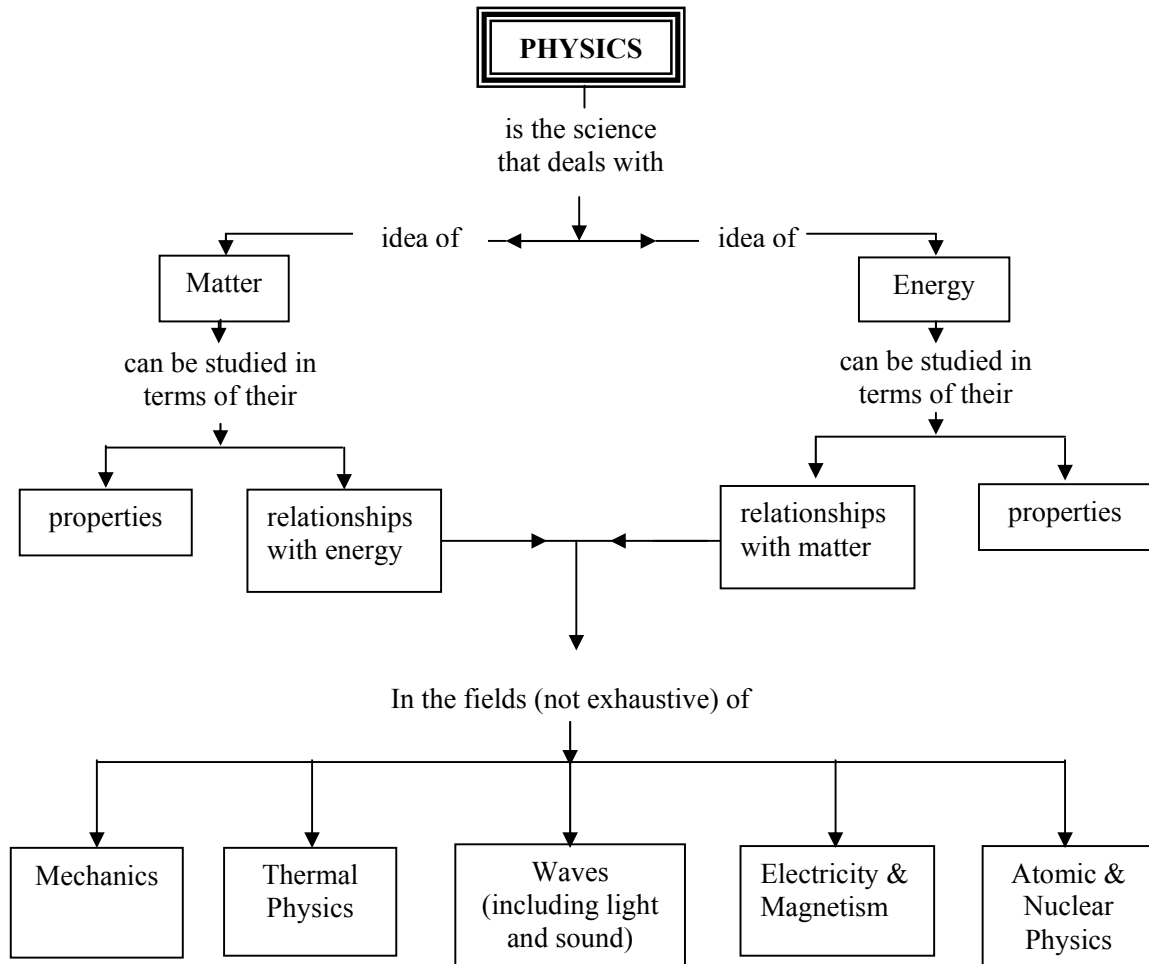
PHYSICS

is the science that deals with

idea of

idea of

Matter

can be studied in terms of their

properties

relationships with energy

Energy

can be studied in terms of their

relationships with matter

properties

In the fields (not exhaustive) of

Mechanics

Thermal Physics

Waves (including light and sound)

Electricity & Magnetism

Atomic & Nuclear Physics